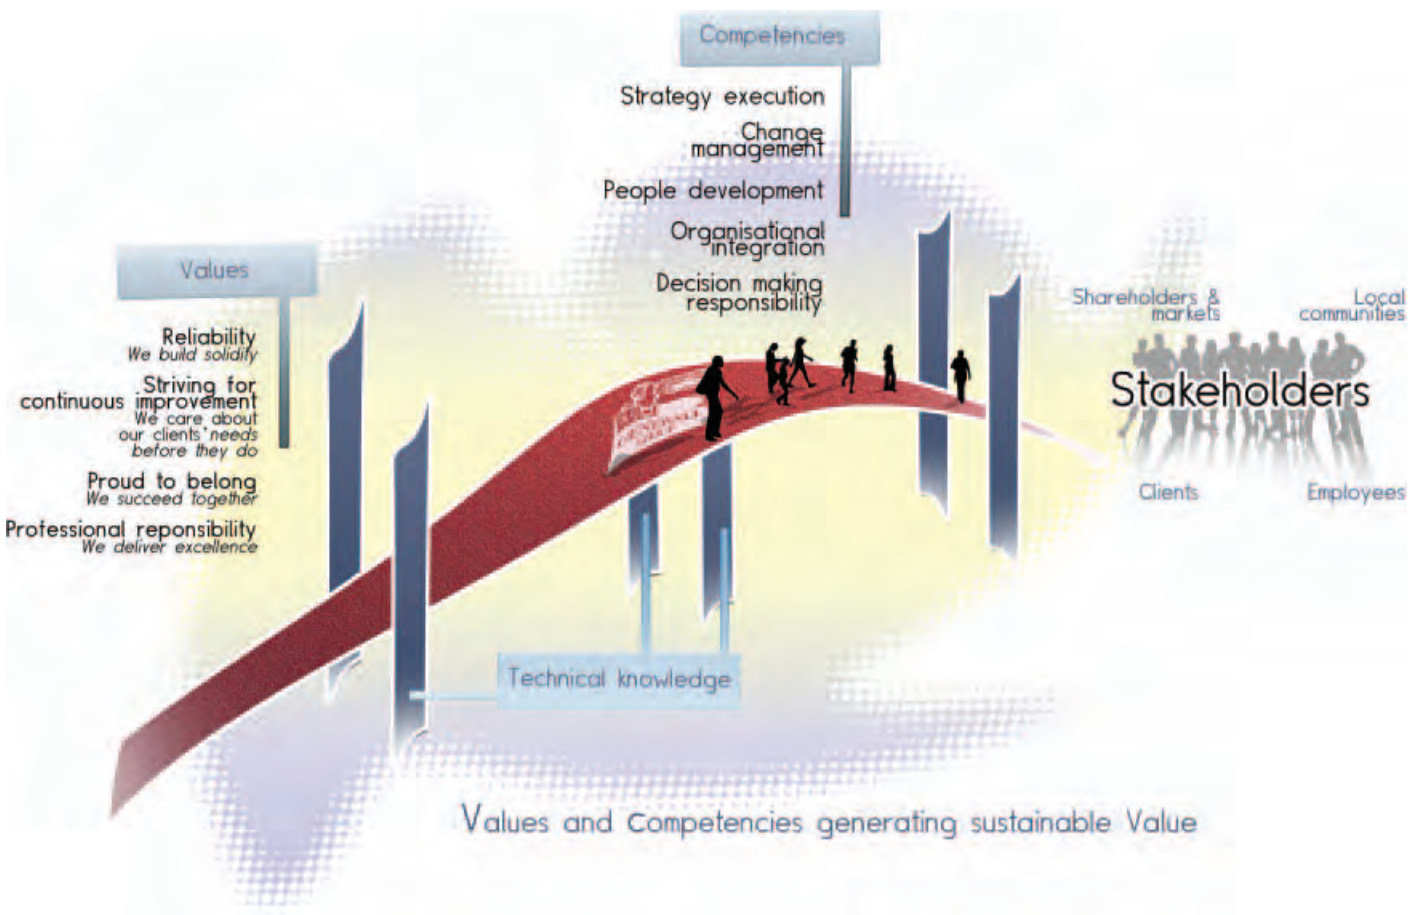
Competencies

Strategy execution

Change management

People development

Organisational integration

Decision making responsibility

Values

Reliability
We build solidity

Striving for continuous improvement
We care about our clients' needs before they do

Proud to belong
We succeed together

Professional reponsibility
We deliver excellence

Shareholders & markets

Local communities

Stakeholders

Clients

Employees

Technical knowledge

Values and Competencies generating sustainable Value